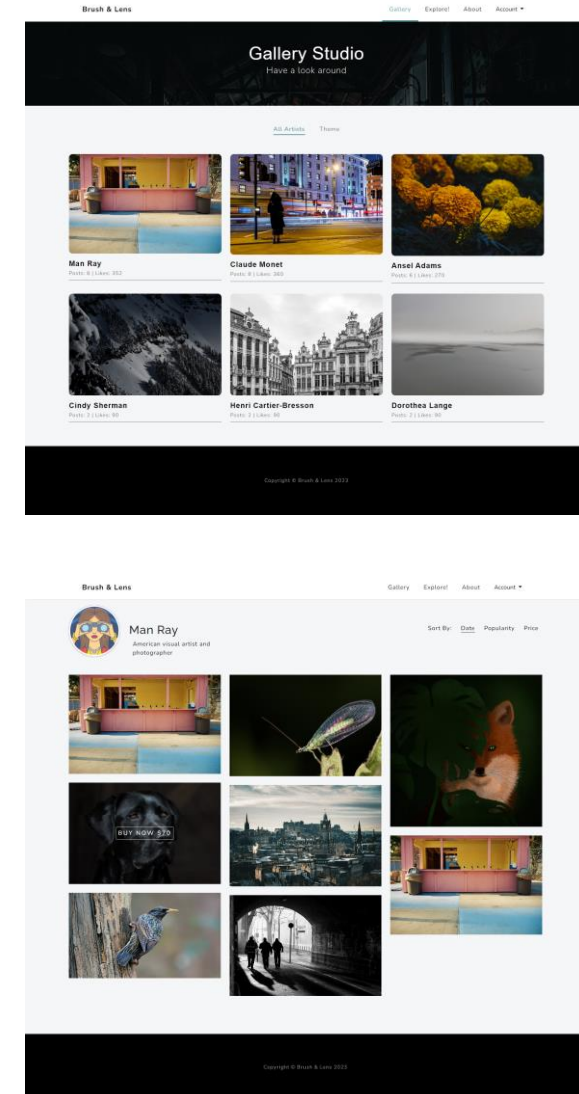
Brush & Lens

Gallery Explore! About Account ▾

Gallery Studio
Have a look around

All Artists Theme

Man Ray
Posts: 6 | Likes: 352

Claude Monet
Posts: 8 | Likes: 360

Ansel Adams
Posts: 6 | Likes: 270

Cindy Sherman
Posts: 2 | Likes: 90

Henri Cartier-Bresson
Posts: 2 | Likes: 90

Dorothea Lange
Posts: 2 | Likes: 90

Copyright © Brush & Lens 2023

Brush & Lens

Gallery Explore! About Account ▾

Man Ray
American visual artist and photographer

Sort By: Date Popularity Price

BUY NOW $70

Copyright © Brush & Lens 2023